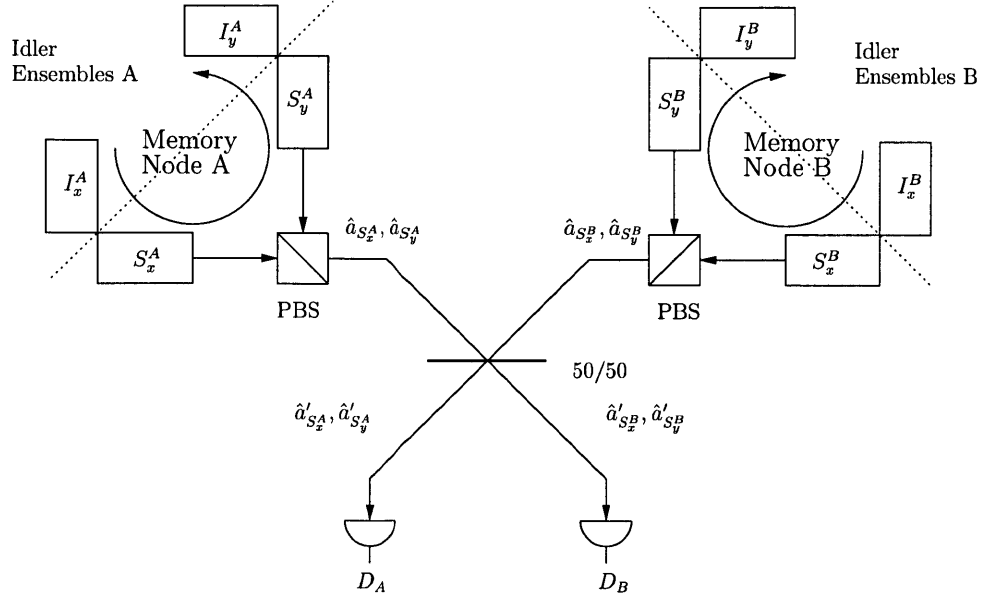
Idler Ensembles A

$I_y^A$

$S_y^A$

Memory Node A

$I_x^A$

$S_x^A$

PBS

$\hat{a}_{S_x^A}, \hat{a}_{S_y^A}$

$I_y^B$

Idler Ensembles B

$S_y^B$

Memory Node B

$I_x^B$

$S_x^B$

PBS

$\hat{a}_{S_x^B}, \hat{a}_{S_y^B}$

50/50

$\hat{a}'_{S_x^A}, \hat{a}'_{S_y^A}$

$\hat{a}'_{S_x^B}, \hat{a}'_{S_y^B}$

$D_A$

$D_B$